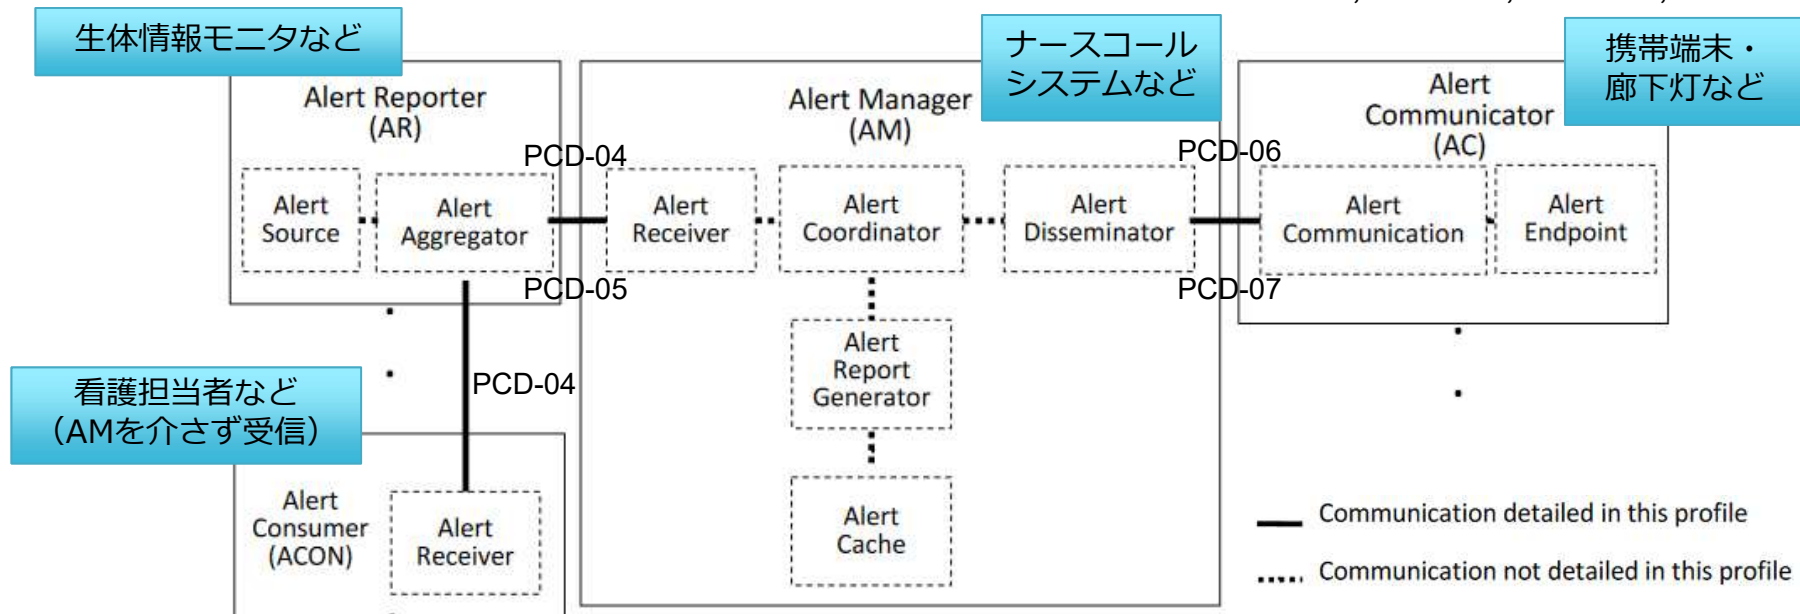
生体情報モニタなど

Alert Reporter
(AR)

Alert Source

Alert Aggregator

PCD-04

PCD-05

Alert Manager
(AM)

ナースコール
システムなど

Alert Receiver

Alert Coordinator

Alert Disseminator

PCD-06

PCD-07

Alert Communicator
(AC)

携帯端末・
廊下灯など

Alert Communication

Alert Endpoint

Alert Report Generator

Alert Cache

PCD-04

看護担当者など
（AMを介さず受信）

Alert Consumer
(ACON)

Alert Receiver

Communication detailed in this profile

Communication not detailed in this profile